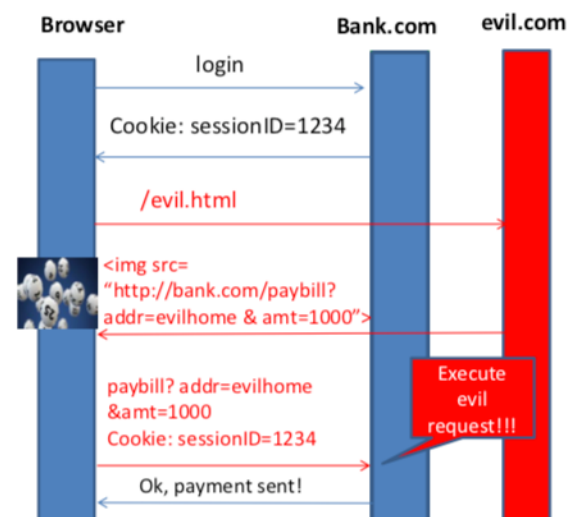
Browser

Bank.com

evil.com

login

Cookie: sessionID=1234

/evil.html

<img src= "http://bank.com/paybill? addr=evilhome & amt=1000">

paybill? addr=evilhome &amt=1000 Cookie: sessionID=1234

Execute evil request!!!

Ok, payment sent!